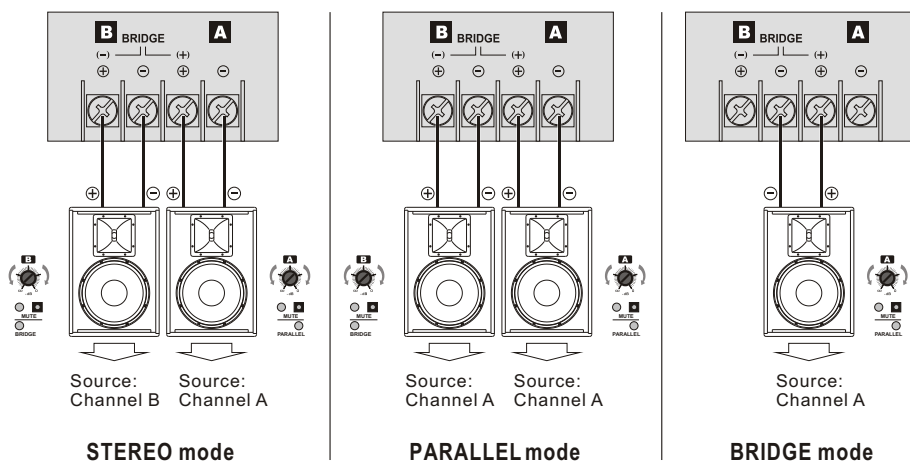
B BRIDGE A
(−) (+)
⊕ ⊖ ⊕ ⊖

⊕ ⊖ ⊕ ⊖

B
MUTE
BRIDGE

A
MUTE
PARALLEL

Source: Channel B
Source: Channel A

STEREO mode

B BRIDGE A
(−) (+)
⊕ ⊖ ⊕ ⊖

⊕ ⊖ ⊕ ⊖

B
MUTE
BRIDGE

A
MUTE
PARALLEL

Source: Channel A
Source: Channel A

PARALLEL mode

B BRIDGE A
(−) (+)
⊕ ⊖ ⊕ ⊖

⊖ ⊕

A
MUTE
PARALLEL

Source: Channel A

BRIDGE mode